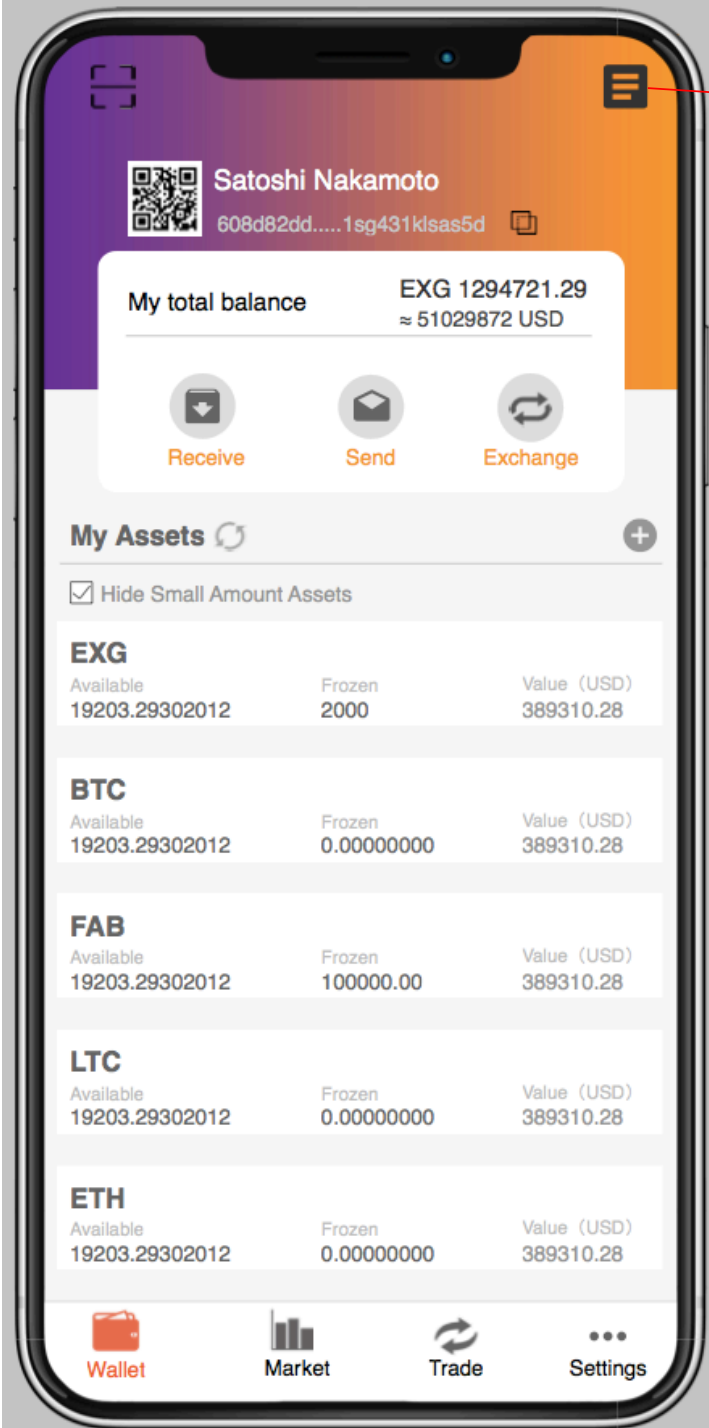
Satoshi Nakamoto
608d82dd.....1sg431klsas5d

My total balance
EXG 1294721.29
≈ 51029872 USD

Receive
Send
Exchange

My Assets

Hide Small Amount Assets

EXG
Available
19203.29302012
Frozen
2000
Value (USD)
389310.28

BTC
Available
19203.29302012
Frozen
0.00000000
Value (USD)
389310.28

FAB
Available
19203.29302012
Frozen
100000.00
Value (USD)
389310.28

LTC
Available
19203.29302012
Frozen
0.00000000
Value (USD)
389310.28

ETH
Available
19203.29302012
Frozen
0.00000000
Value (USD)
389310.28

Wallet
Market
Trade
Settings